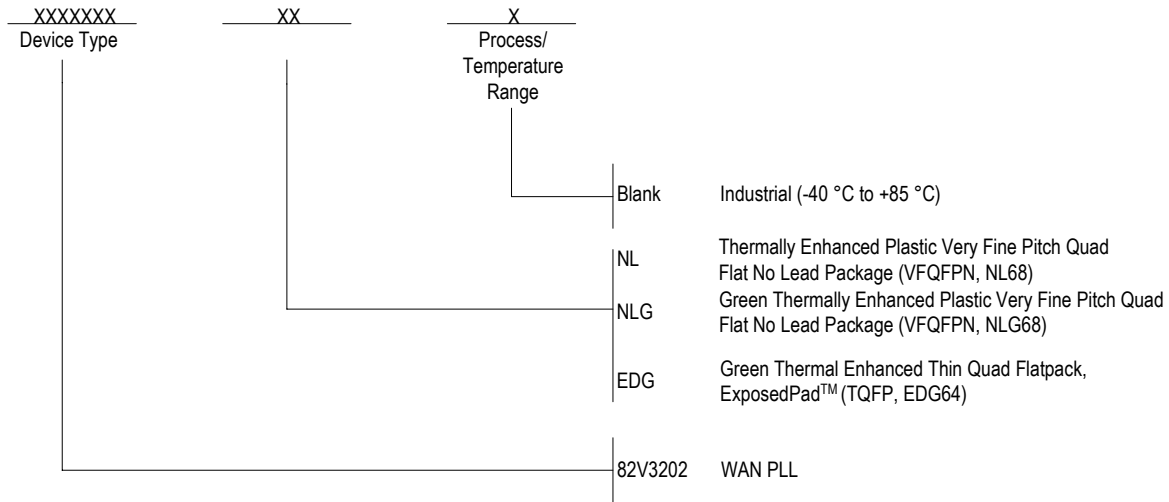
XXXXXXX
Device Type

XX

X
Process/
Temperature
Range

Blank Industrial (-40 °C to +85 °C)

NL Thermally Enhanced Plastic Very Fine Pitch Quad Flat No Lead Package (VFQFPN, NL68)

NLG Green Thermally Enhanced Plastic Very Fine Pitch Quad Flat No Lead Package (VFQFPN, NLG68)

EDG Green Thermal Enhanced Thin Quad Flatpack, ExposedPad$^{TM}$ (TQFP, EDG64)

82V3202 WAN PLL